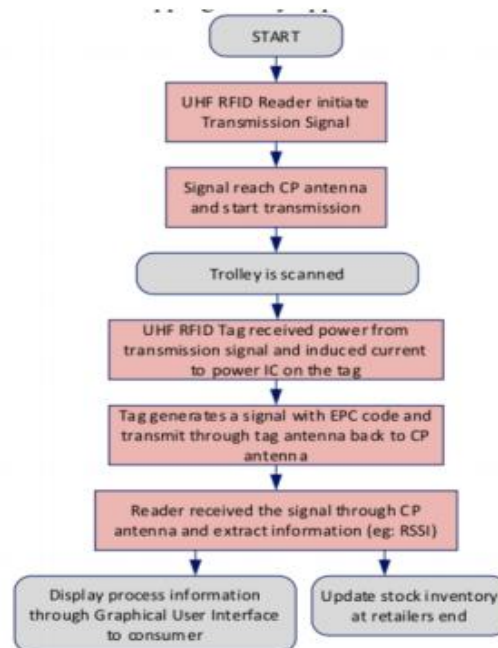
START

UHF RFID Reader initiate Transmission Signal

Signal reach CP antenna and start transmission

Trolley is scanned

UHF RFID Tag received power from transmission signal and induced current to power IC on the tag

Tag generates a signal with EPC code and transmit through tag antenna back to CP antenna

Reader received the signal through CP antenna and extract information (eg: RSSI)

Display process information through Graphical User Interface to consumer

Update stock inventory at retailers end